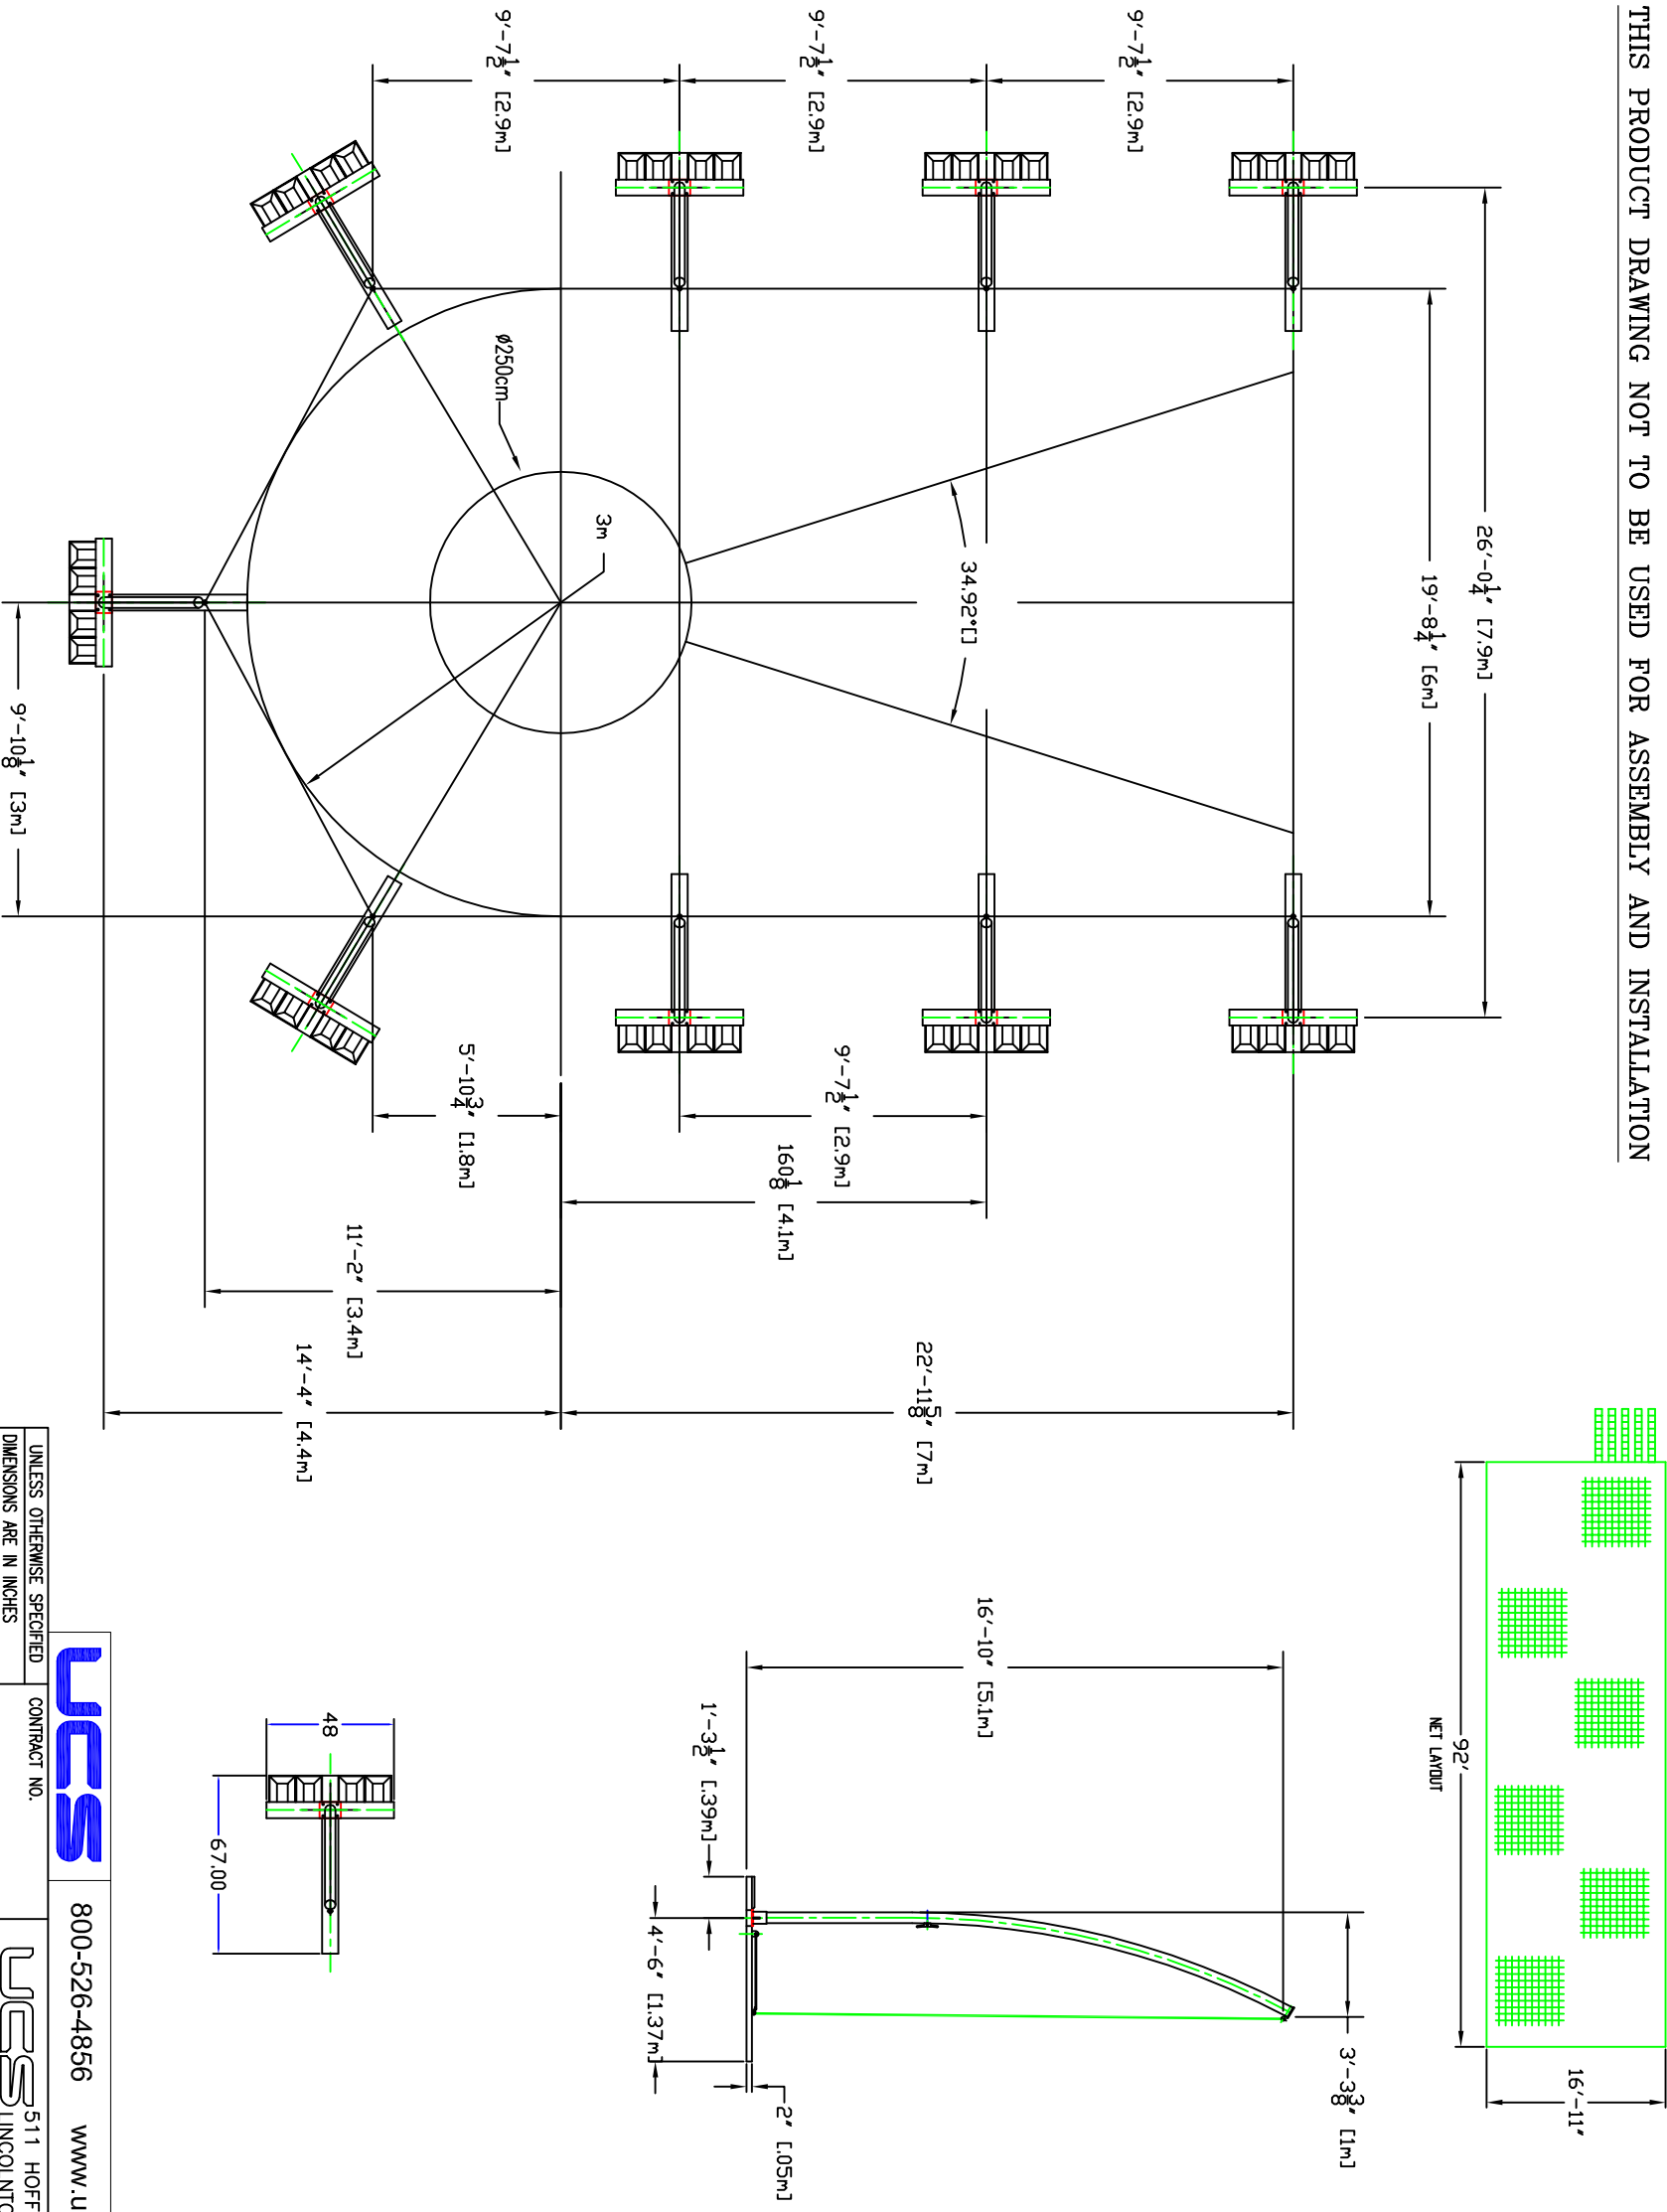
THIS PRODUCT DRAWING NOT TO BE USED FOR ASSEMBLY AND INSTALLATION

9'-7$\frac{1}{2}$" [2.9m]
9'-7$\frac{1}{2}$" [2.9m]
9'-7$\frac{1}{2}$" [2.9m]

26'-0$\frac{1}{4}$" [7.9m]
19'-8$\frac{1}{4}$" [6m]

Ø250cm
3m
34.92°[]

9'-10$\frac{1}{8}$" [3m]

5'-10$\frac{3}{4}$" [1.8m]
9'-7$\frac{1}{2}$" [2.9m]
160$\frac{1}{8}$ [4.1m]
11'-2" [3.4m]
14'-4" [4.4m]
22'-11$\frac{5}{8}$" [7m]

16'-10" [5.1m]
1'-3$\frac{1}{2}$" [.39m]
4'-6" [1.37m]
2" [.05m]
3'-3$\frac{3}{8}$" [1m]

92'
NET LAYOUT
16'-11"

48
67.00

UNLESS OTHERWISE SPECIFIED
DIMENSIONS ARE IN INCHES
CONTRACT NO.
UCS
800-526-4856 www.u
UCS 511 HOFF
LINCOLNTO